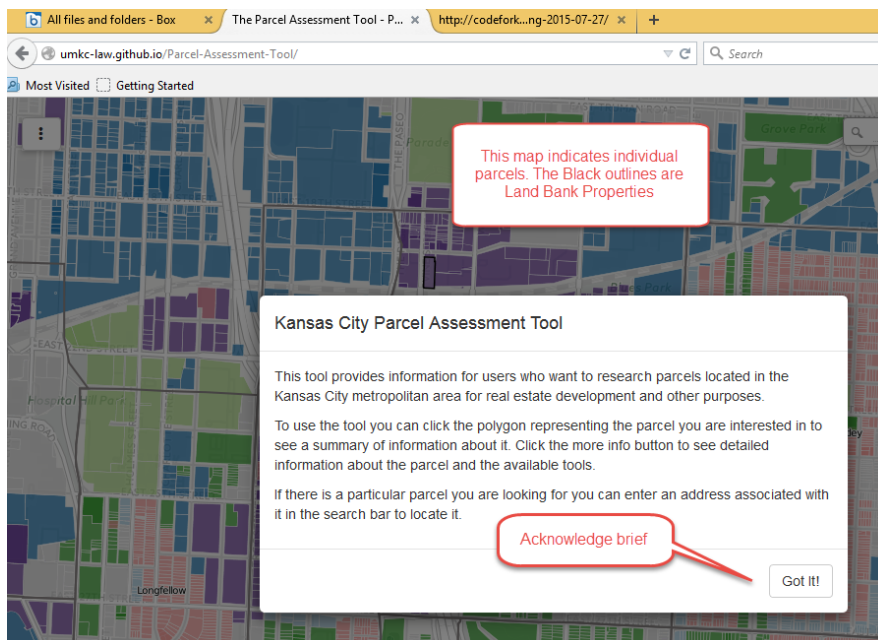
All files and folders - Box
The Parcel Assessment Tool - P...
http://codefork...ng-2015-07-27/
+
umkc-law.github.io/Parcel-Assessment-Tool/
Search
Most Visited
Getting Started

This map indicates individual parcels. The Black outlines are Land Bank Properties

Grove Park
THE PASEO
Parade
Park
EAST 18TH STREET
Hospital Hill Park
ING ROAD
Longfellow
ey

Kansas City Parcel Assessment Tool

This tool provides information for users who want to research parcels located in the Kansas City metropolitan area for real estate development and other purposes.

To use the tool you can click the polygon representing the parcel you are interested in to see a summary of information about it. Click the more info button to see detailed information about the parcel and the available tools.

If there is a particular parcel you are looking for you can enter an address associated with it in the search bar to locate it.

Acknowledge brief

Got It!